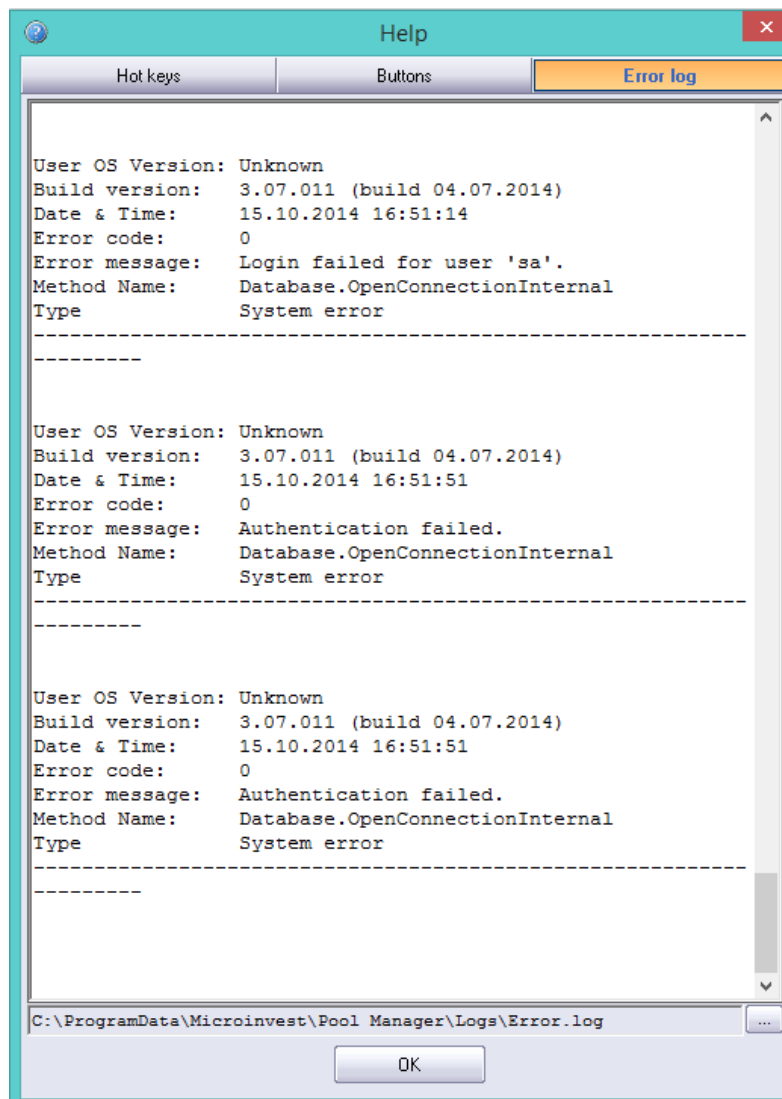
Help

Hot keys | Buttons | Error log

User OS Version: Unknown
Build version: 3.07.011 (build 04.07.2014)
Date & Time: 15.10.2014 16:51:14
Error code: 0
Error message: Login failed for user 'sa'.
Method Name: Database.OpenConnectionInternal
Type System error
------------------------------------------------------------------

User OS Version: Unknown
Build version: 3.07.011 (build 04.07.2014)
Date & Time: 15.10.2014 16:51:51
Error code: 0
Error message: Authentication failed.
Method Name: Database.OpenConnectionInternal
Type System error
------------------------------------------------------------------

User OS Version: Unknown
Build version: 3.07.011 (build 04.07.2014)
Date & Time: 15.10.2014 16:51:51
Error code: 0
Error message: Authentication failed.
Method Name: Database.OpenConnectionInternal
Type System error
------------------------------------------------------------------

C:\ProgramData\Microinvest\Pool Manager\Logs\Error.log
...
OK